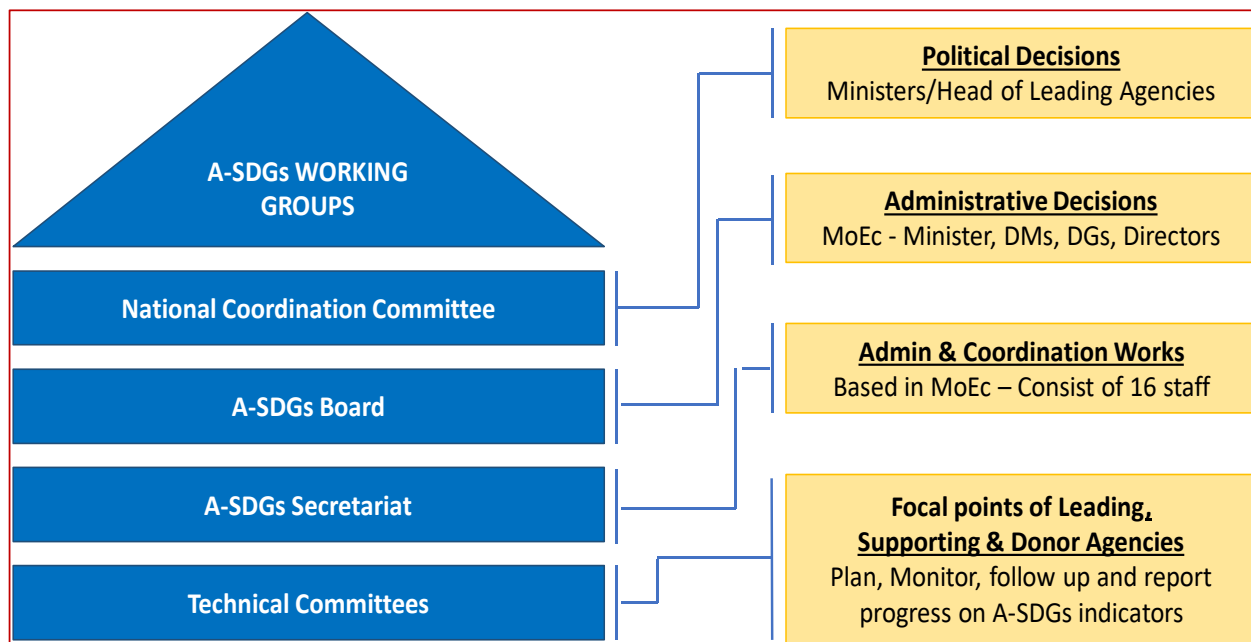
A-SDGs WORKING GROUPS

National Coordination Committee

A-SDGs Board

A-SDGs Secretariat

Technical Committees

Political Decisions
Ministers/Head of Leading Agencies

Administrative Decisions
MoEc - Minister, DMs, DGs, Directors

Admin & Coordination Works
Based in MoEc – Consist of 16 staff

Focal points of Leading, Supporting & Donor Agencies
Plan, Monitor, follow up and report progress on A-SDGs indicators